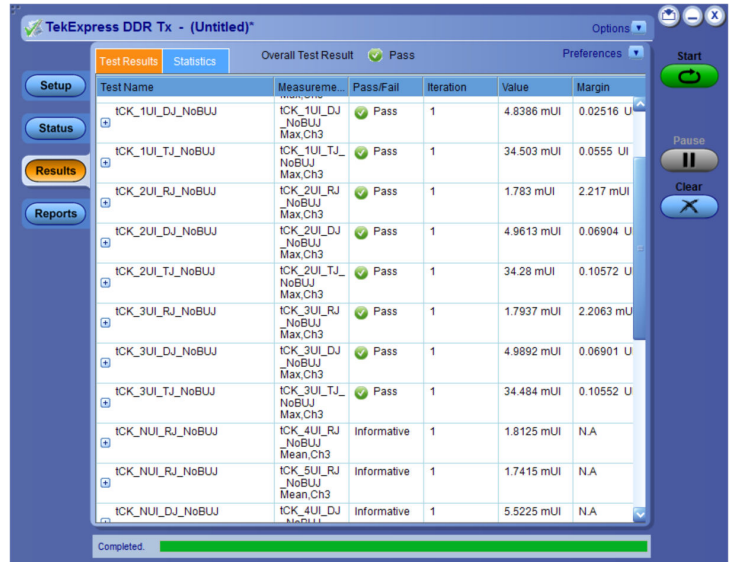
TekExpress DDR Tx - (Untitled)*

Options

Setup
Status
Results
Reports

Test Results | Statistics | Overall Test Result Pass | Preferences

| Test Name | Measureme... | Pass/Fail | Iteration | Value | Margin |
|---|---|---|---|---|---|
| tCK_1UI_DJ_NoBUJ | tCK_1UI_DJ _NoBUJ Max,Ch3 | Pass | 1 | 4.8386 mUI | 0.02516 U |
| tCK_1UI_TJ_NoBUJ | tCK_1UI_TJ_ NoBUJ Max,Ch3 | Pass | 1 | 34.503 mUI | 0.0555 UI |
| tCK_2UI_RJ_NoBUJ | tCK_2UI_RJ _NoBUJ Max,Ch3 | Pass | 1 | 1.783 mUI | 2.217 mUI |
| tCK_2UI_DJ_NoBUJ | tCK_2UI_DJ _NoBUJ Max,Ch3 | Pass | 1 | 4.9613 mUI | 0.06904 U |
| tCK_2UI_TJ_NoBUJ | tCK_2UI_TJ_ NoBUJ Max,Ch3 | Pass | 1 | 34.28 mUI | 0.10572 U |
| tCK_3UI_RJ_NoBUJ | tCK_3UI_RJ _NoBUJ Max,Ch3 | Pass | 1 | 1.7937 mUI | 2.2063 mU |
| tCK_3UI_DJ_NoBUJ | tCK_3UI_DJ _NoBUJ Max,Ch3 | Pass | 1 | 4.9892 mUI | 0.06901 U |
| tCK_3UI_TJ_NoBUJ | tCK_3UI_TJ_ NoBUJ Max,Ch3 | Pass | 1 | 34.484 mUI | 0.10552 U |
| tCK_NUI_RJ_NoBUJ | tCK_4UI_RJ _NoBUJ Mean,Ch3 | Informative | 1 | 1.8125 mUI | N.A |
| tCK_NUI_RJ_NoBUJ | tCK_5UI_RJ _NoBUJ Mean,Ch3 | Informative | 1 | 1.7415 mUI | N.A |
| tCK_NUI_DJ_NoBUJ | tCK_4UI_DJ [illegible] | Informative | 1 | 5.5225 mUI | N.A |

Start
Pause
Clear

Completed.